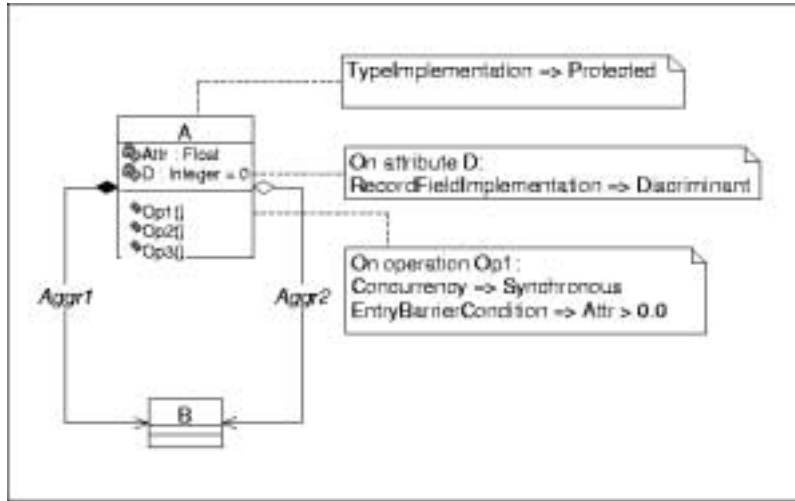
TypeImplementation => Protected

A
Attr : Float
D : Integer = 0
Op1()
Op2()
Op3()

On attribute D:
RecordFieldImplementation => Discriminant

On operation Op1 :
Concurrency => Synchronous
EntryBarrierCondition => Attr > 0.0

Aggr1

Aggr2

B